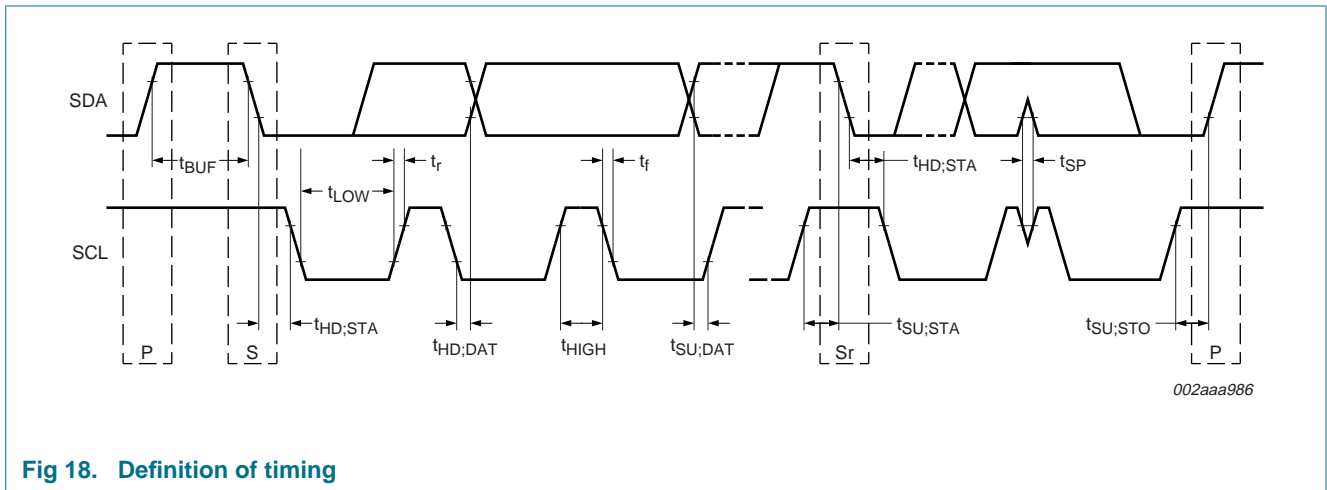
SDA

$t_{BUF}$

$t_r$

$t_f$

$t_{HD;STA}$

$t_{SP}$

$t_{LOW}$

SCL

$t_{HD;STA}$

$t_{HD;DAT}$

$t_{HIGH}$

$t_{SU;DAT}$

$t_{SU;STA}$

$t_{SU;STO}$

P

S

Sr

P

002aaa986

Fig 18. Definition of timing